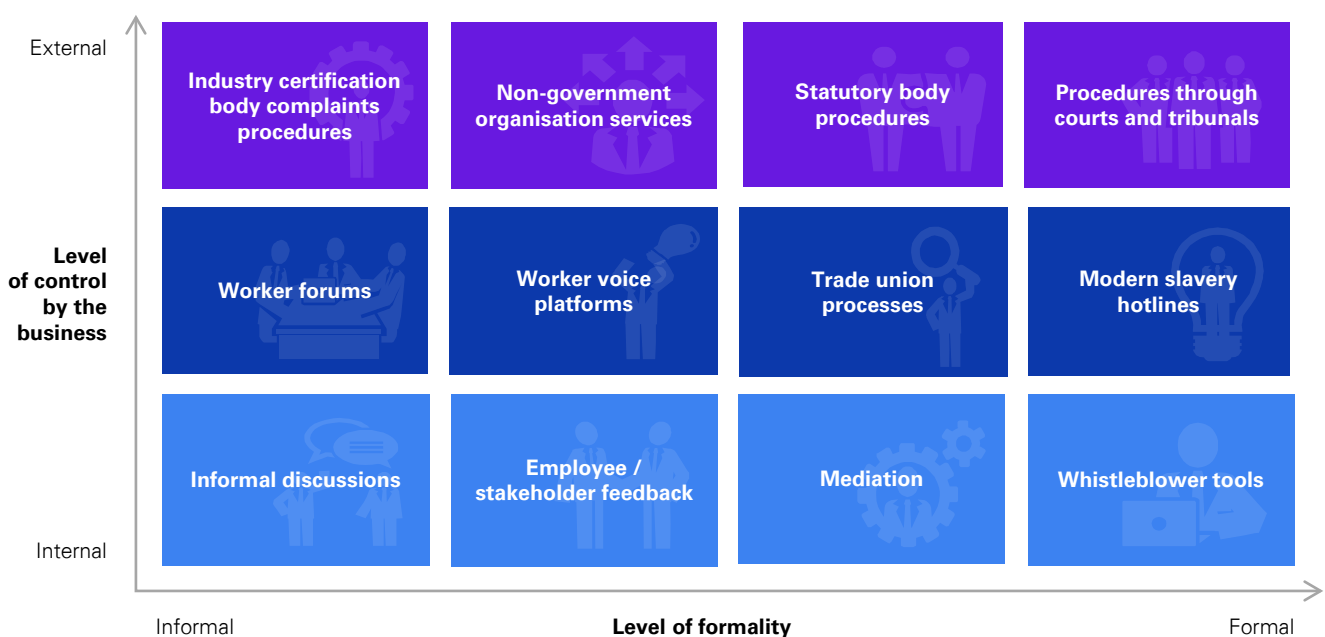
External

Level of control by the business

Internal

Industry certification body complaints procedures

Non-government organisation services

Statutory body procedures

Procedures through courts and tribunals

Worker forums

Worker voice platforms

Trade union processes

Modern slavery hotlines

Informal discussions

Employee / stakeholder feedback

Mediation

Whistleblower tools

Informal

Level of formality

Formal